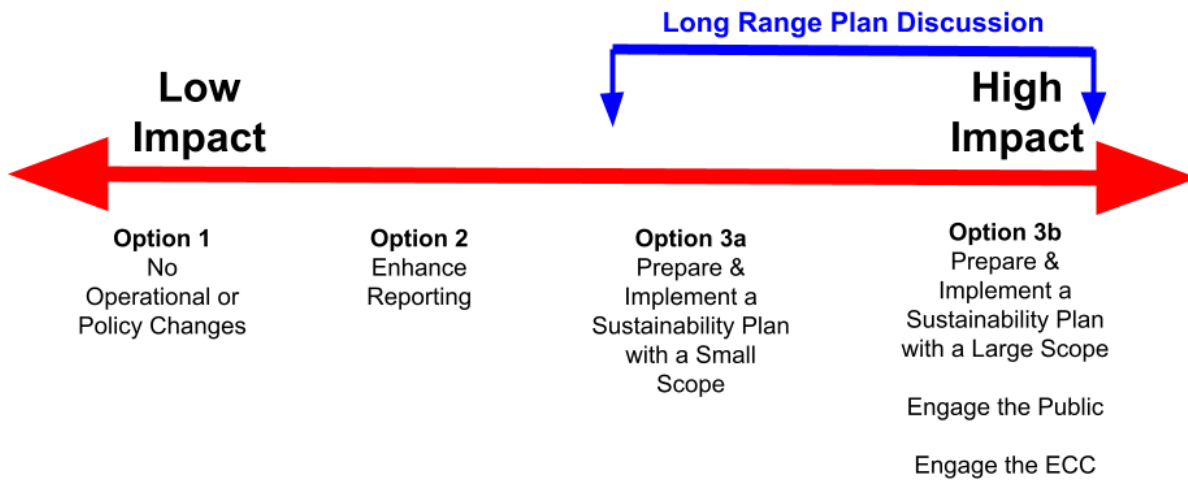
Long Range Plan Discussion

Low Impact

High Impact

**Option 1**
No Operational or Policy Changes

**Option 2**
Enhance Reporting

**Option 3a**
Prepare & Implement a Sustainability Plan with a Small Scope

**Option 3b**
Prepare & Implement a Sustainability Plan with a Large Scope

Engage the Public

Engage the ECC